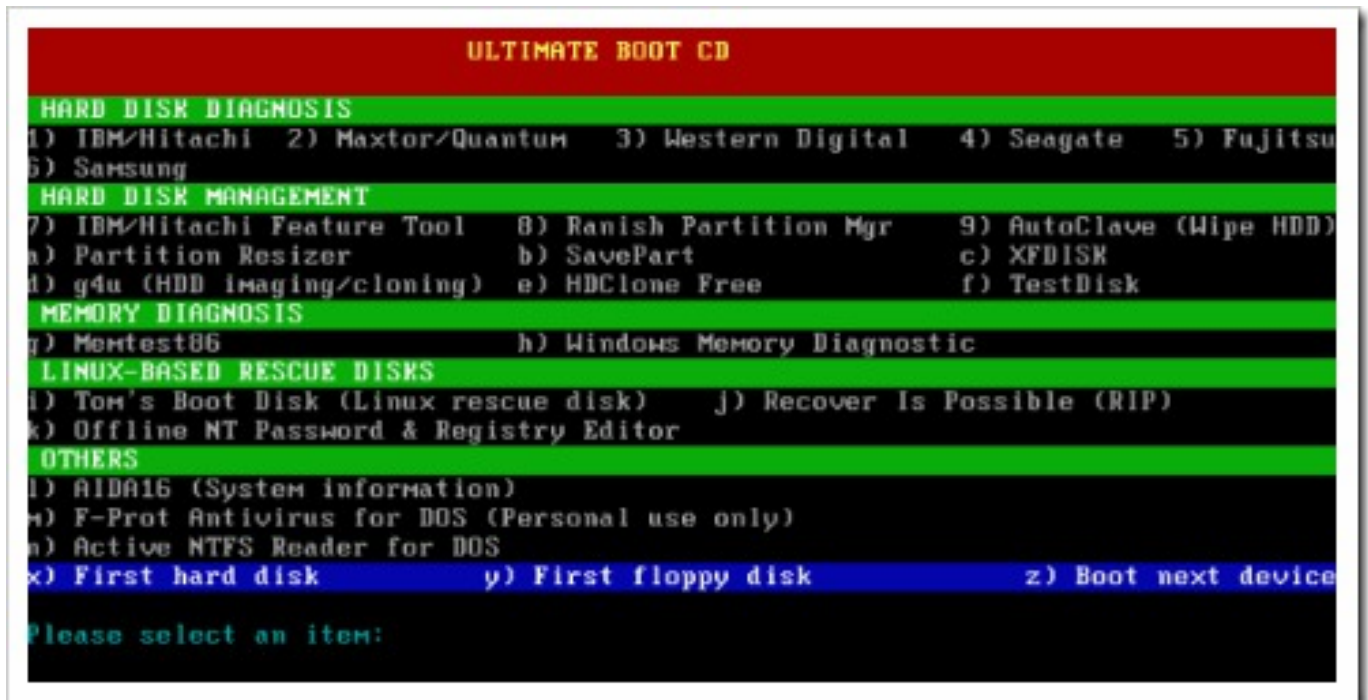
ULTIMATE BOOT CD

HARD DISK DIAGNOSIS
1) IBM/Hitachi 2) Maxtor/Quantum 3) Western Digital 4) Seagate 5) Fujitsu
6) Samsung
HARD DISK MANAGEMENT
7) IBM/Hitachi Feature Tool 8) Ranish Partition Mgr 9) AutoClave (Wipe HDD)
a) Partition Resizer b) SavePart c) XFDISK
d) g4u (HDD imaging/cloning) e) HDClone Free f) TestDisk
MEMORY DIAGNOSIS
g) Memtest86 h) Windows Memory Diagnostic
LINUX-BASED RESCUE DISKS
i) Tom's Boot Disk (Linux rescue disk) j) Recover Is Possible (RIP)
k) Offline NT Password & Registry Editor
OTHERS
l) AIDA16 (System information)
m) F-Prot Antivirus for DOS (Personal use only)
n) Active NTFS Reader for DOS
x) First hard disk y) First floppy disk z) Boot next device

Please select an item: